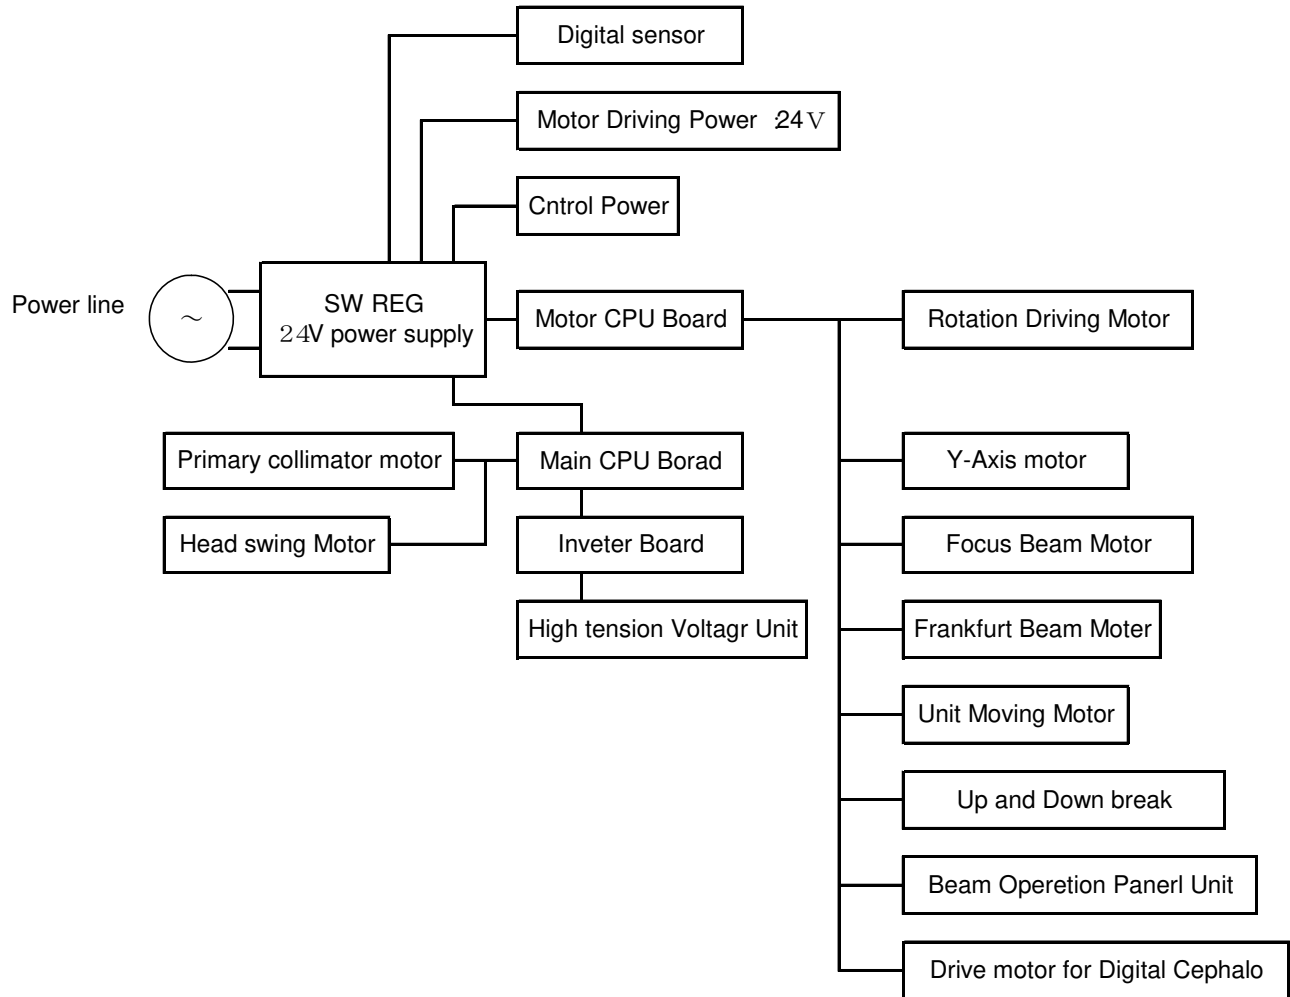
Digital sensor

Motor Driving Power 24V

Cntrol Power

Power line

~

SW REG
24V power supply

Motor CPU Board

Rotation Driving Motor

Primary collimator motor

Main CPU Borad

Y-Axis motor

Head swing Motor

Inveter Board

Focus Beam Motor

High tension Voltagr Unit

Frankfurt Beam Moter

Unit Moving Motor

Up and Down break

Beam Operetion Panerl Unit

Drive motor for Digital Cephalo